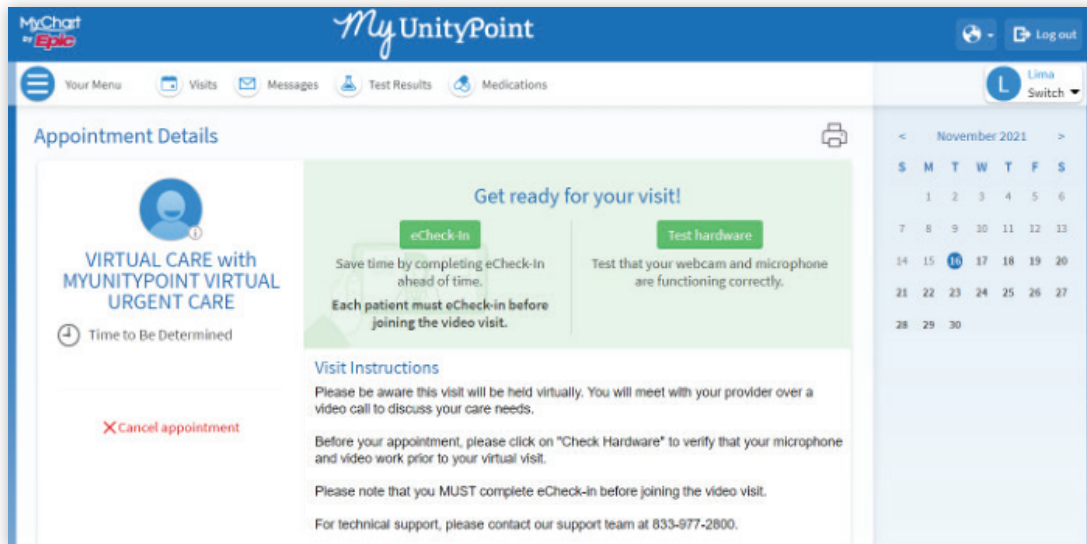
MyChart by Epic

My UnityPoint

Log out

Your Menu Visits Messages Test Results Medications

L Lima Switch

Appointment Details

VIRTUAL CARE with MYUNITYPOINT VIRTUAL URGENT CARE

Time to Be Determined

✕Cancel appointment

Get ready for your visit!

eCheck-In

Save time by completing eCheck-In ahead of time.

Each patient must eCheck-in before joining the video visit.

Test hardware

Test that your webcam and microphone are functioning correctly.

Visit Instructions

Please be aware this visit will be held virtually. You will meet with your provider over a video call to discuss your care needs.

Before your appointment, please click on "Check Hardware" to verify that your microphone and video work prior to your virtual visit.

Please note that you MUST complete eCheck-in before joining the video visit.

For technical support, please contact our support team at 833-977-2800.

< November 2021 >

| S | M | T | W | T | F | S |
|---|---|---|---|---|---|---|
| | 1 | 2 | 3 | 4 | 5 | 6 |
| 7 | 8 | 9 | 10 | 11 | 12 | 13 |
| 14 | 15 | 16 | 17 | 18 | 19 | 20 |
| 21 | 22 | 23 | 24 | 25 | 26 | 27 |
| 28 | 29 | 30 | | | | |